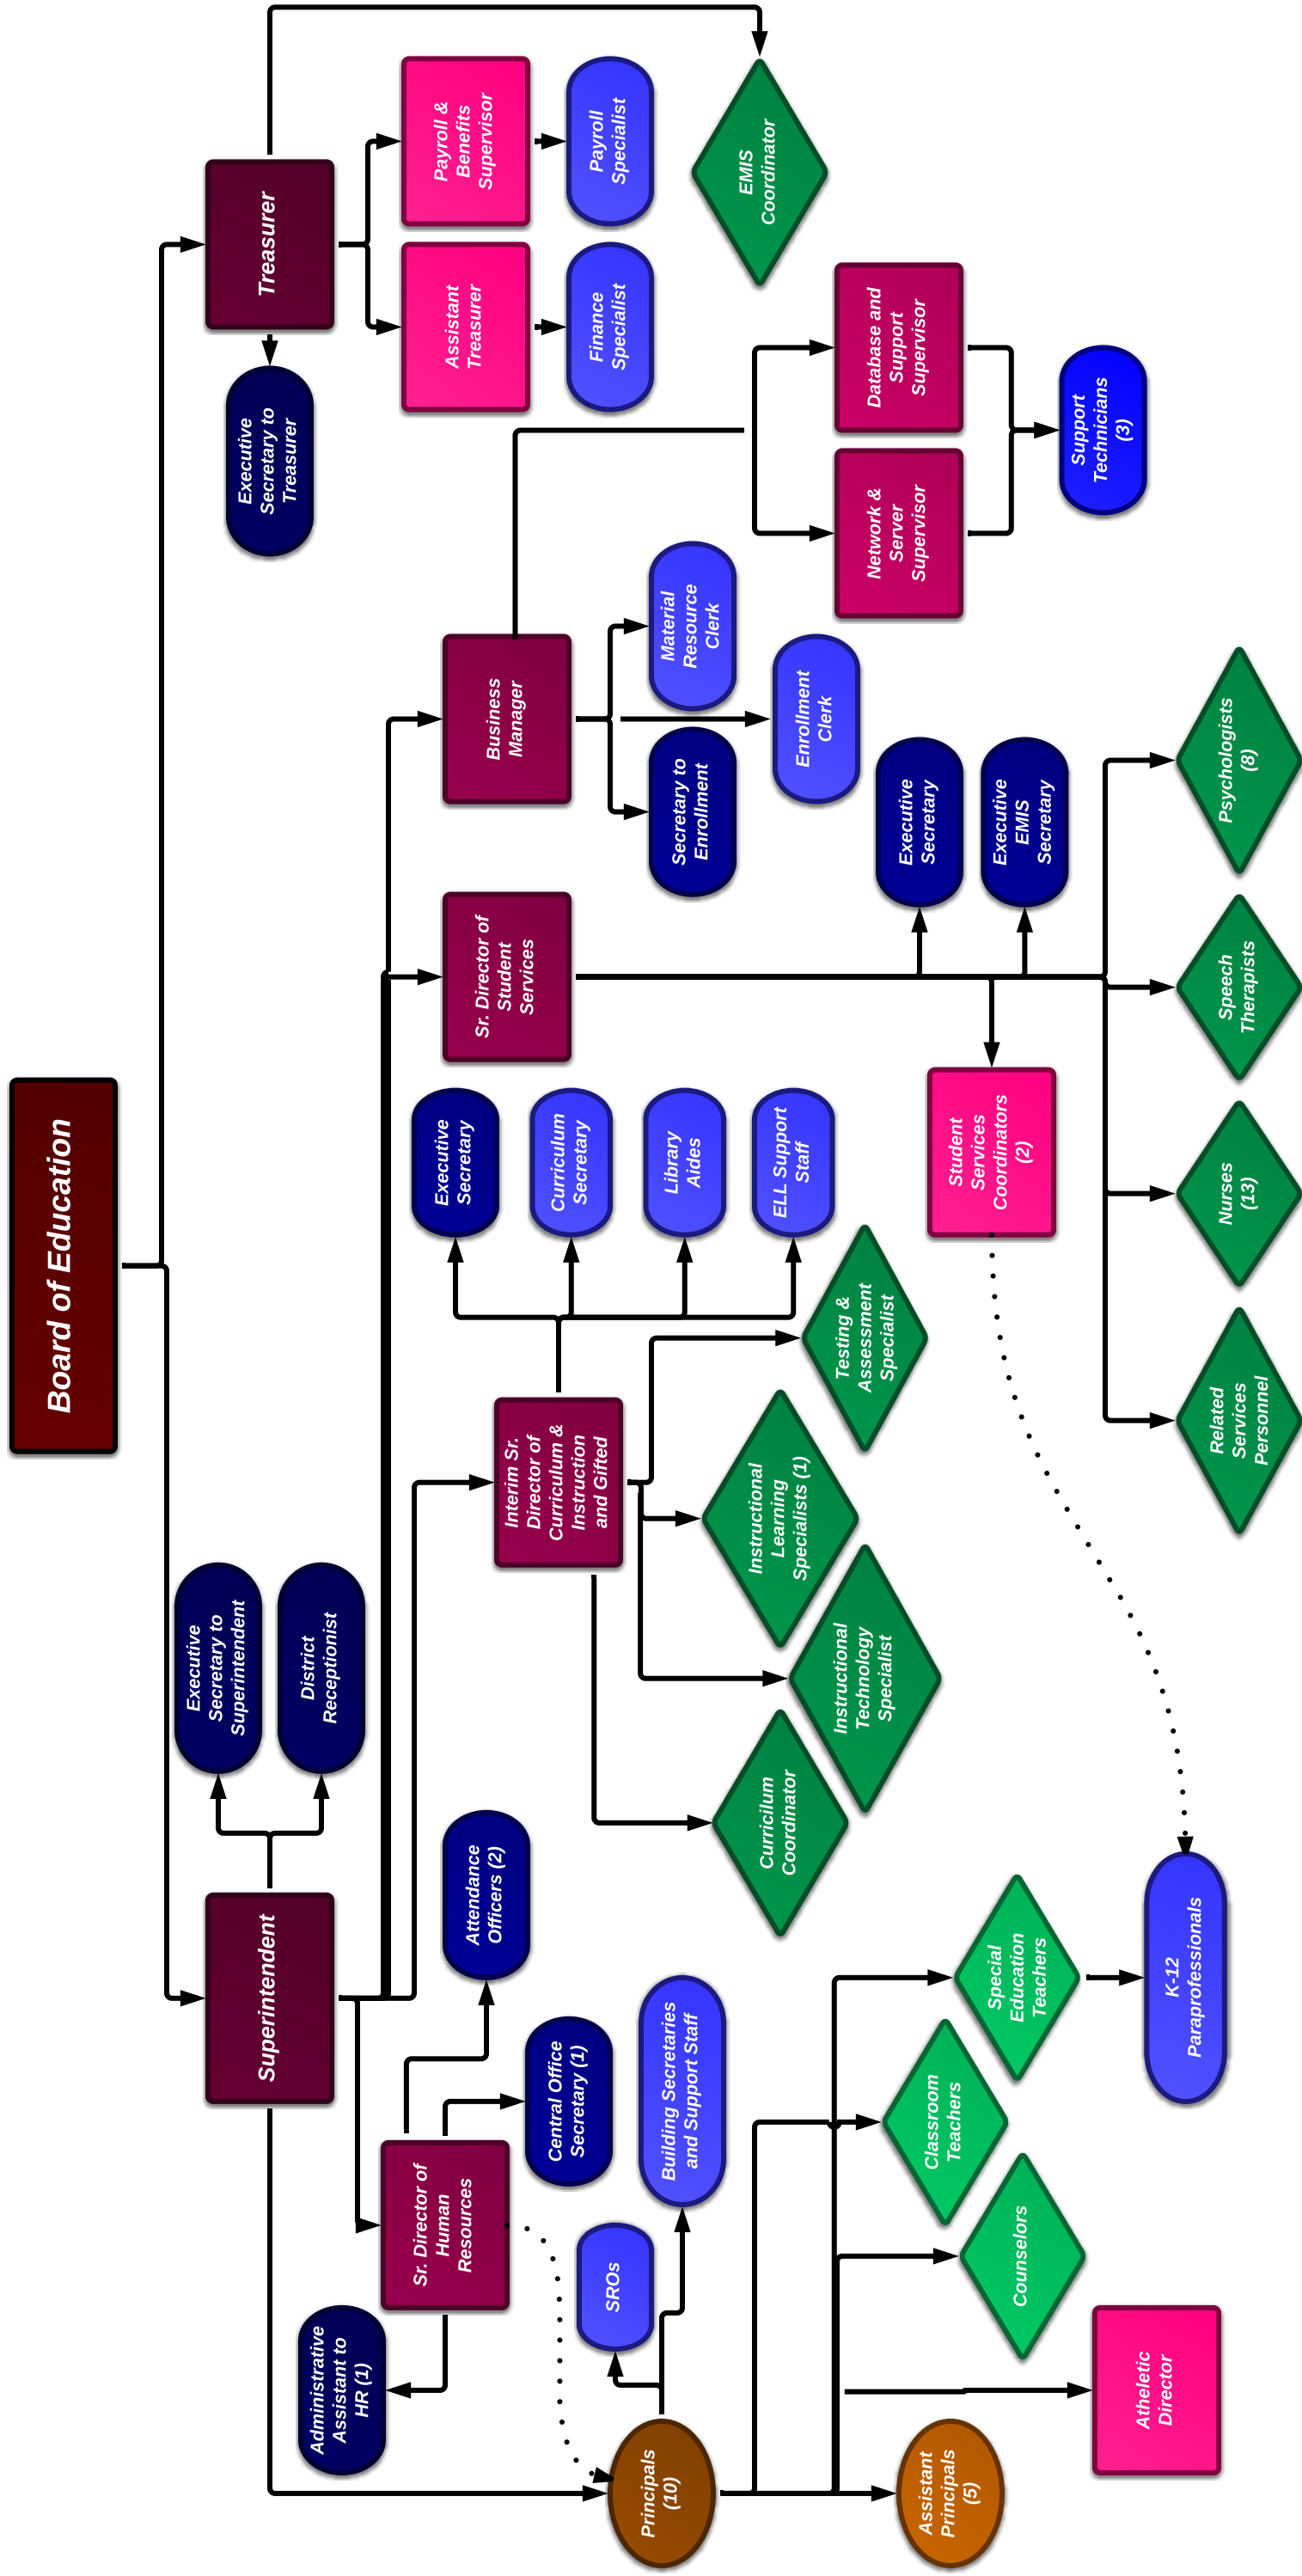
Board of Education

Treasurer

Executive Secretary to Treasurer

Assistant Treasurer

Payroll & Benefits Supervisor

Finance Specialist

Payroll Specialist

EMIS Coordinator

Database and Support Supervisor

Network & Server Supervisor

Support Technicians (3)

Business Manager

Material Resource Clerk

Secretary to Enrollment

Enrollment Clerk

Sr. Director of Student Services

Executive Secretary

Executive EMIS Secretary

Student Services Coordinators (2)

Psychologists (8)

Speech Therapists

Nurses (13)

Related Services Personnel

Interim Sr. Director of Curriculum & Instruction and Gifted

Executive Secretary

Curriculum Secretary

Library Aides

ELL Support Staff

Testing & Assessment Specialist

Instructional Learning Specialists (1)

Instructional Technology Specialist

Curriculum Coordinator

Superintendent

Executive Secretary to Superintendent

District Receptionist

Attendance Officers (2)

Sr. Director of Human Resources

Central Office Secretary (1)

Administrative Assistant to HR (1)

Building Secretaries and Support Staff

SROs

Principals (10)

Assistant Principals (5)

Classroom Teachers

Counselors

Special Education Teachers

K-12 Paraprofessionals

Atheletic Director